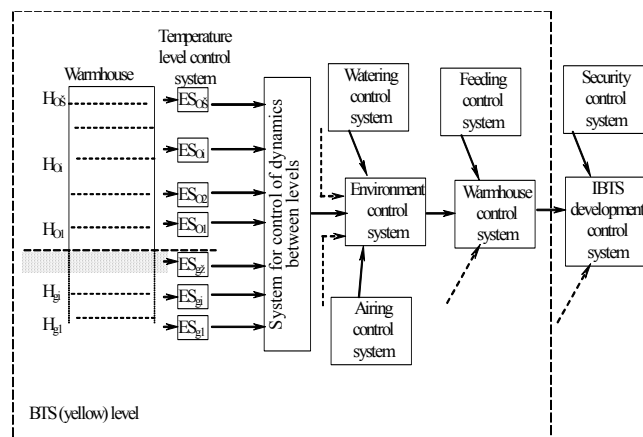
Temperature level control system

Warmhouse

$H_{Oš}$

$H_{Oi}$

$H_{O1}$

$H_{gi}$

$H_{g1}$

$ES_{Oš}$

$ES_{Oi}$

$ES_{O2}$

$ES_{O1}$

$ES_{g2}$

$ES_{gi}$

$ES_{g1}$

System for control of dynamics between levels

Watering control system

Environment control system

Airing control system

Feeding control system

Warmhouse control system

Security control system

IBTS development control system

BTS (yellow) level